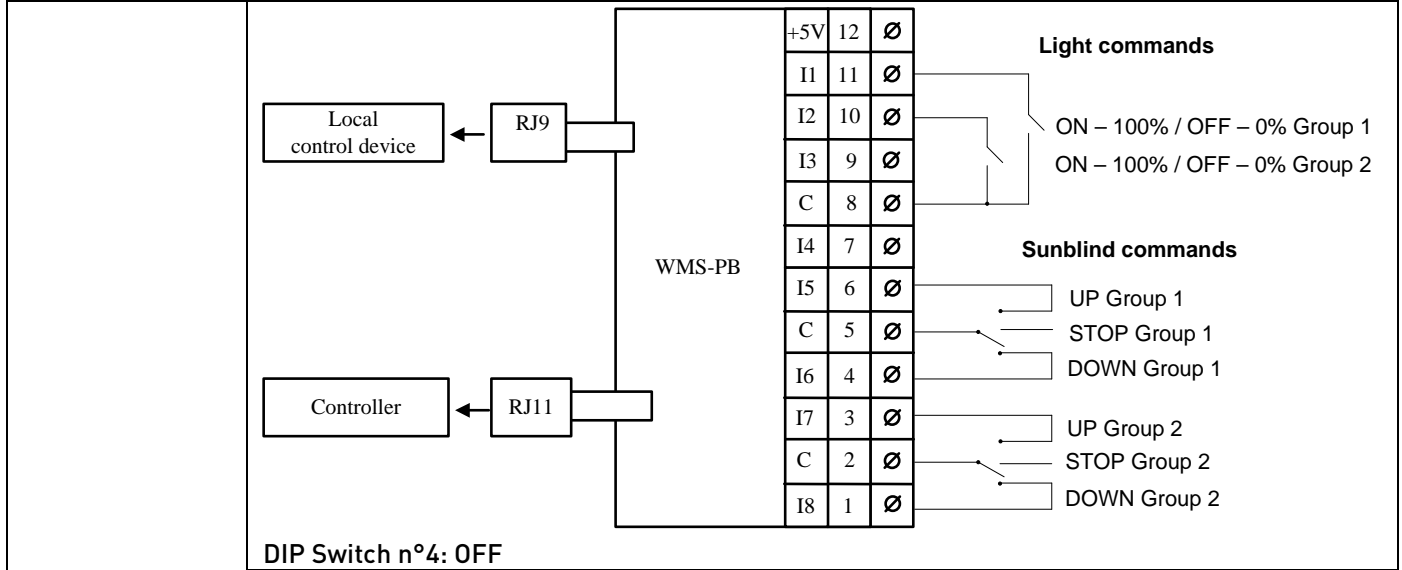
Local control device
RJ9
Controller
RJ11
WMS-PB

| +5V | 12 | Ø |
|---|---|---|
| I1 | 11 | Ø |
| I2 | 10 | Ø |
| I3 | 9 | Ø |
| C | 8 | Ø |
| I4 | 7 | Ø |
| I5 | 6 | Ø |
| C | 5 | Ø |
| I6 | 4 | Ø |
| I7 | 3 | Ø |
| C | 2 | Ø |
| I8 | 1 | Ø |

Light commands
ON – 100% / OFF – 0% Group 1
ON – 100% / OFF – 0% Group 2

Sunblind commands
UP Group 1
STOP Group 1
DOWN Group 1
UP Group 2
STOP Group 2
DOWN Group 2

DIP Switch n°4: OFF